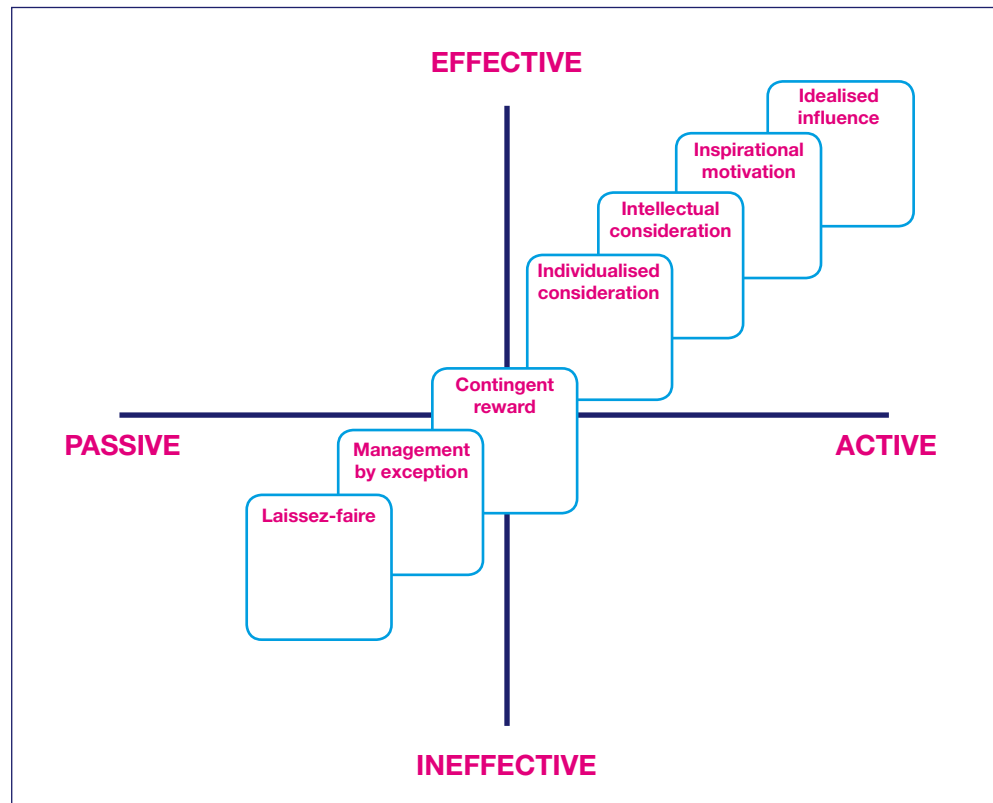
EFFECTIVE

Idealised influence

Inspirational motivation

Intellectual consideration

Individualised consideration

Contingent reward

PASSIVE

Management by exception

ACTIVE

Laissez-faire

INEFFECTIVE